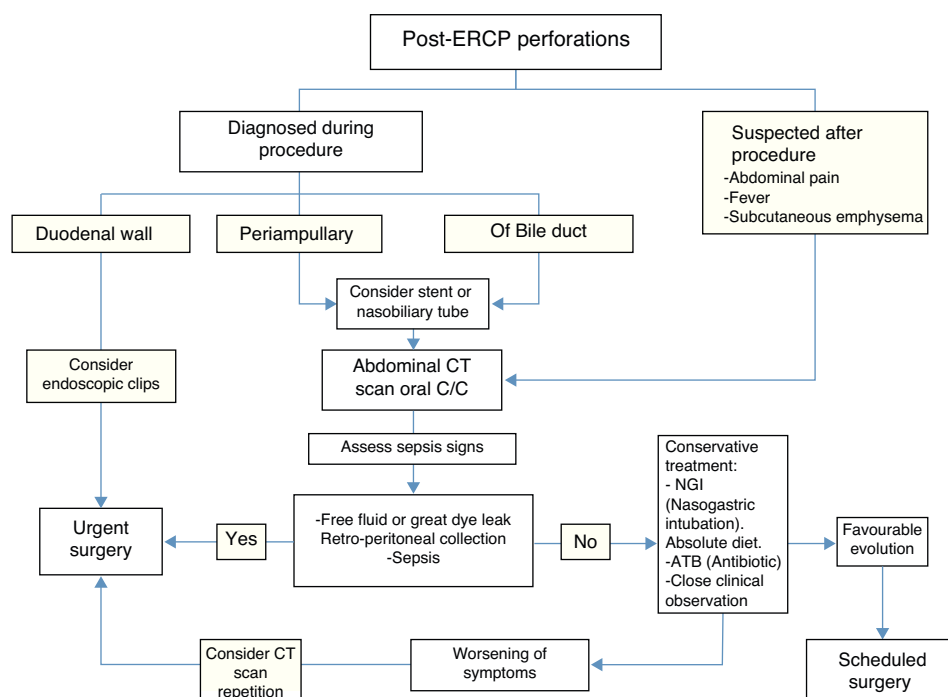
Post-ERCP perforations

Diagnosed during procedure

Suspected after procedure
-Abdominal pain
-Fever
-Subcutaneous emphysema

Duodenal wall

Periampullary

Of Bile duct

Consider stent or nasobiliary tube

Consider endoscopic clips

Abdominal CT scan oral C/C

Assess sepsis signs

Urgent surgery

Yes

-Free fluid or great dye leak
Retro-peritoneal collection
-Sepsis

No

Conservative treatment:
- NGI (Nasogastric intubation).
Absolute diet.
-ATB (Antibiotic)
-Close clinical observation

Favourable evolution

Scheduled surgery

Consider CT scan repetition

Worsening of symptoms